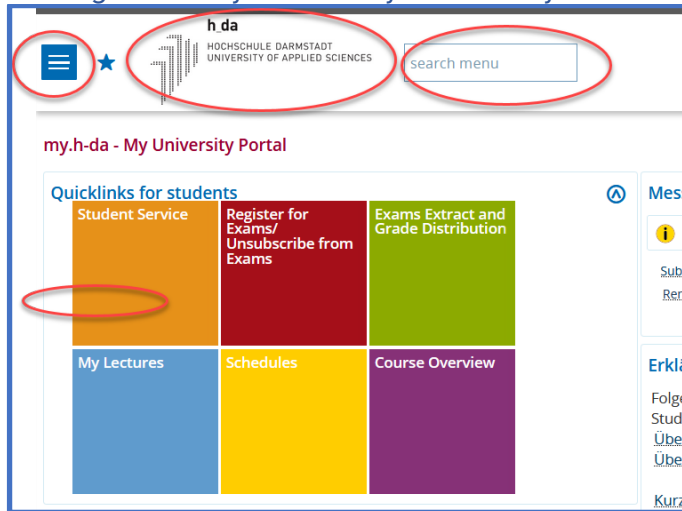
h_da
HOCHSCHULE DARMSTADT
UNIVERSITY OF APPLIED SCIENCES

search menu

my.h-da - My University Portal

Quicklinks for students

Student Service

Register for Exams/ Unsubscribe from Exams

Exams Extract and Grade Distribution

My Lectures

Schedules

Course Overview

Mes

Sub

Rer

Erklä

Folge

Stud

Übe

Übe

Kurz